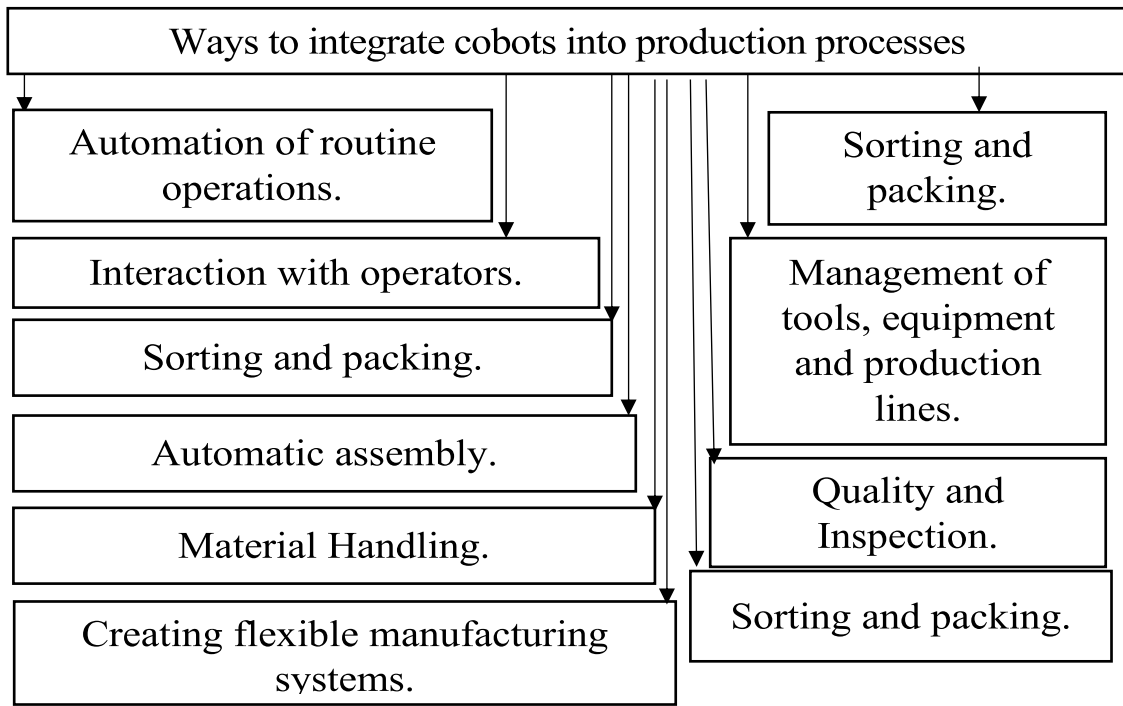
Ways to integrate cobots into production processes

Automation of routine operations.

Interaction with operators.

Sorting and packing.

Automatic assembly.

Material Handling.

Creating flexible manufacturing systems.

Sorting and packing.

Management of tools, equipment and production lines.

Quality and Inspection.

Sorting and packing.